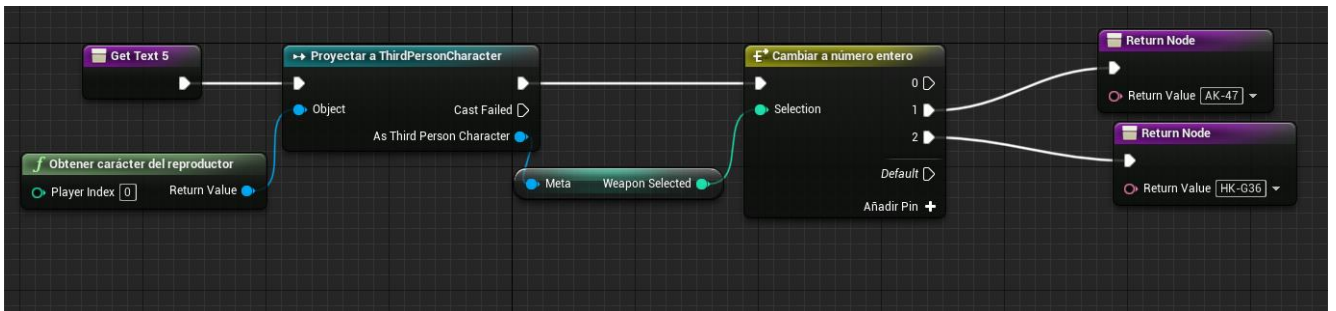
Get Text 5

Proyectar a ThirdPersonCharacter
Object
Cast Failed
As Third Person Character

Cambiar a número entero
Selection
0
1
2
Default
Añadir Pin

Return Node
Return Value AK-47

Return Node
Return Value HK-G36

Obtener carácter del reproductor
Player Index 0
Return Value

Meta
Weapon Selected